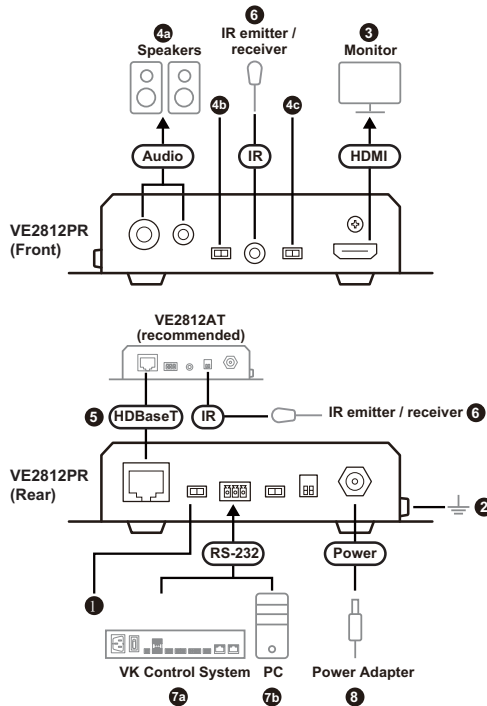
4a Speakers

6 IR emitter / receiver

3 Monitor

4b

4c

Audio

IR

HDMI

VE2812PR (Front)

VE2812AT (recommended)

5 HDBaseT

IR

IR emitter / receiver 6

VE2812PR (Rear)

2

1

RS-232

Power

VK Control System

PC

Power Adapter

7a

7b

8